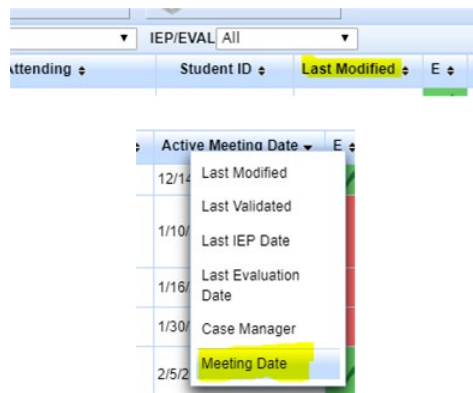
IEP/EVAL All

Attending ⬍ | Student ID ⬍ | Last Modified ⬍ | E ⬍

Active Meeting Date ▾ | E

12/14
1/10/
1/16/
1/30/
2/5/2

Last Modified
Last Validated
Last IEP Date
Last Evaluation Date
Case Manager
Meeting Date